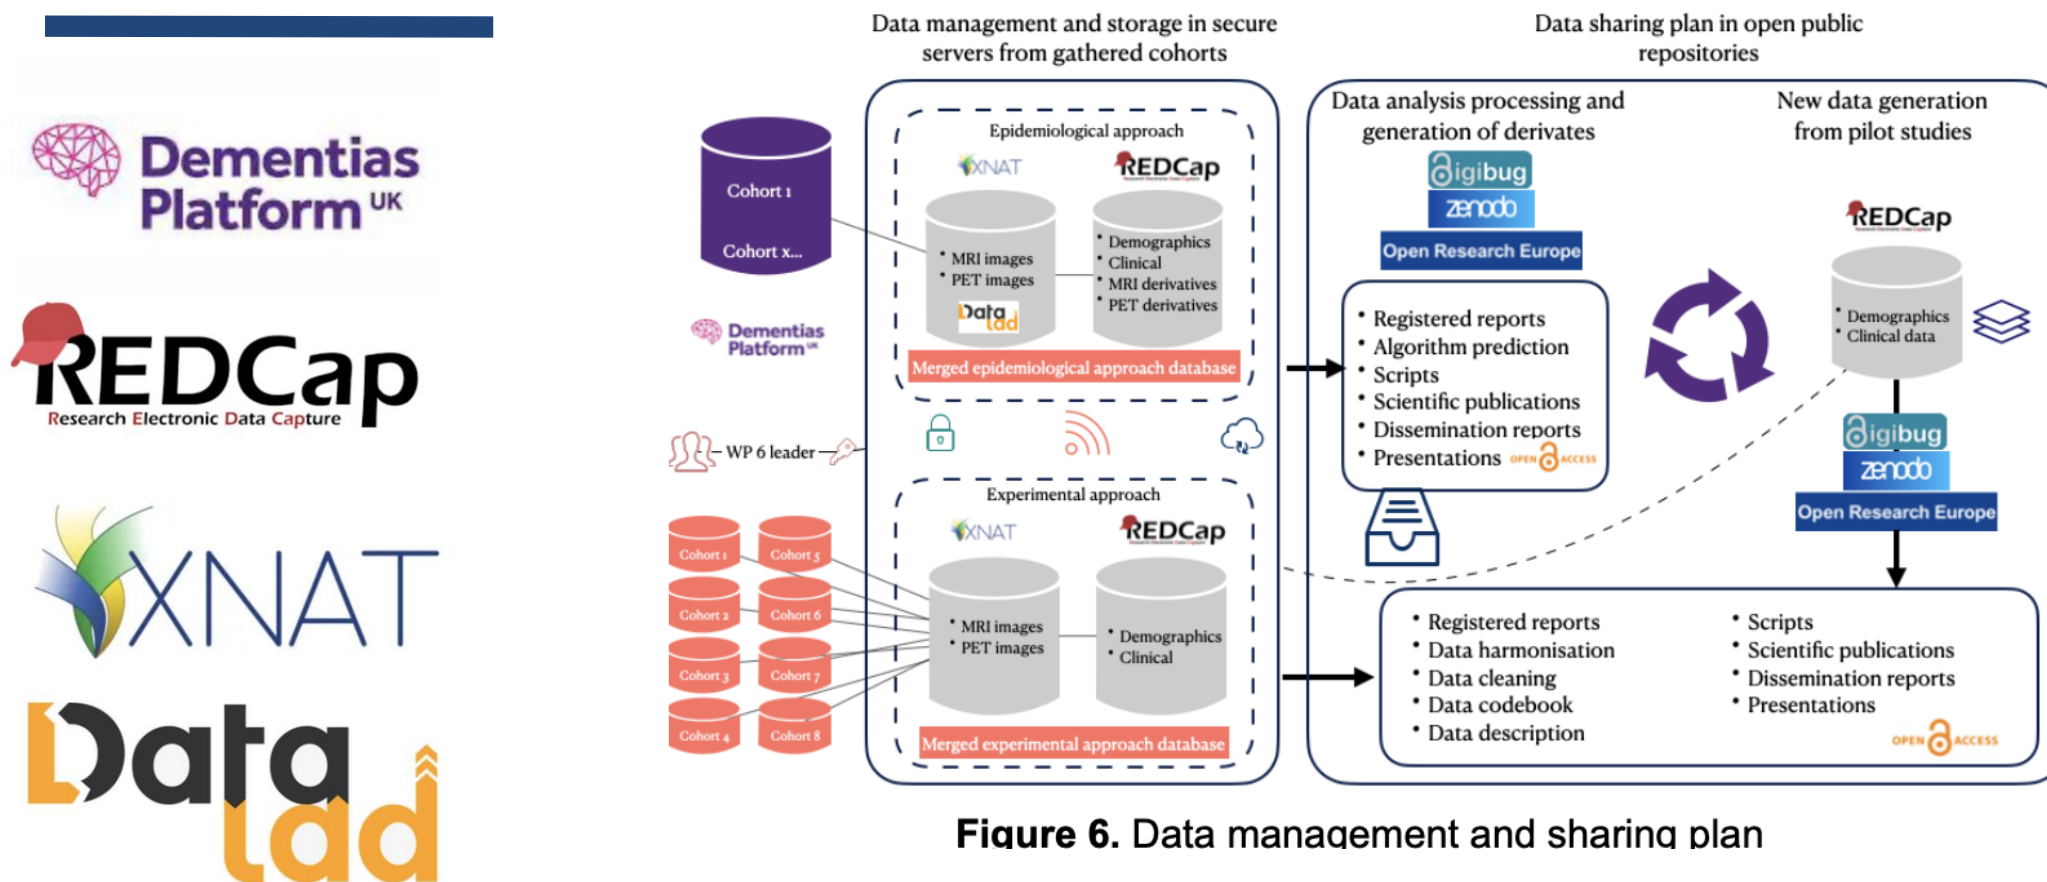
Dementias Platform UK

REDCap
Research Electronic Data Capture

XNAT

Data lad

Data management and storage in secure servers from gathered cohorts

Data sharing plan in open public repositories

Cohort 1
Cohort x...

Dementias Platform UK

WP 6 leader

Epidemiological approach
XNAT
REDCap
• MRI images
• PET images
Data lad
• Demographics
• Clinical
• MRI derivatives
• PET derivatives
Merged epidemiological approach database

Experimental approach
XNAT
REDCap
• MRI images
• PET images
• Demographics
• Clinical
Merged experimental approach database

Cohort 1
Cohort 5
Cohort 2
Cohort 6
Cohort 3
Cohort 7
Cohort 4
Cohort 8

Data analysis processing and generation of derivates
digibug
zenodo
Open Research Europe

• Registered reports
• Algorithm prediction
• Scripts
• Scientific publications
• Dissemination reports
• Presentations
OPEN ACCESS

New data generation from pilot studies
REDCap
• Demographics
• Clinical data
digibug
zenodo
Open Research Europe

• Registered reports
• Data harmonisation
• Data cleaning
• Data codebook
• Data description
• Scripts
• Scientific publications
• Dissemination reports
• Presentations
OPEN ACCESS

Figure 6. Data management and sharing plan